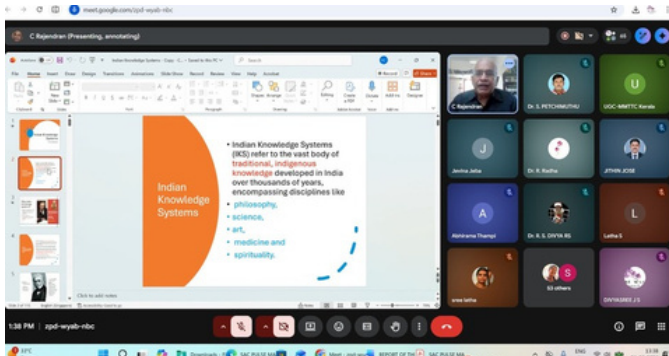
meet.google.com/zpd-wyab-nbc

C Rajendran (Presenting, annotating)

Indian Knowledge Systems

• Indian Knowledge Systems (IKS) refer to the vast body of traditional, indigenous knowledge developed in India over thousands of years, encompassing disciplines like
• philosophy,
• science,
• art,
• medicine and
• spirituality.

Click to add notes

C Rajendran
Dr. S. PETCHIMUTHU
UGC-MMTTC Kerala
Jevina Jeba
Dr. R. Radha
JITHIN JOSE
Abhirama Thampi
Dr. R. S. DIVYA RS
Latha S
sree latha
53 others
DIVYASREE J S

1:38 PM | zpd-wyab-nbc